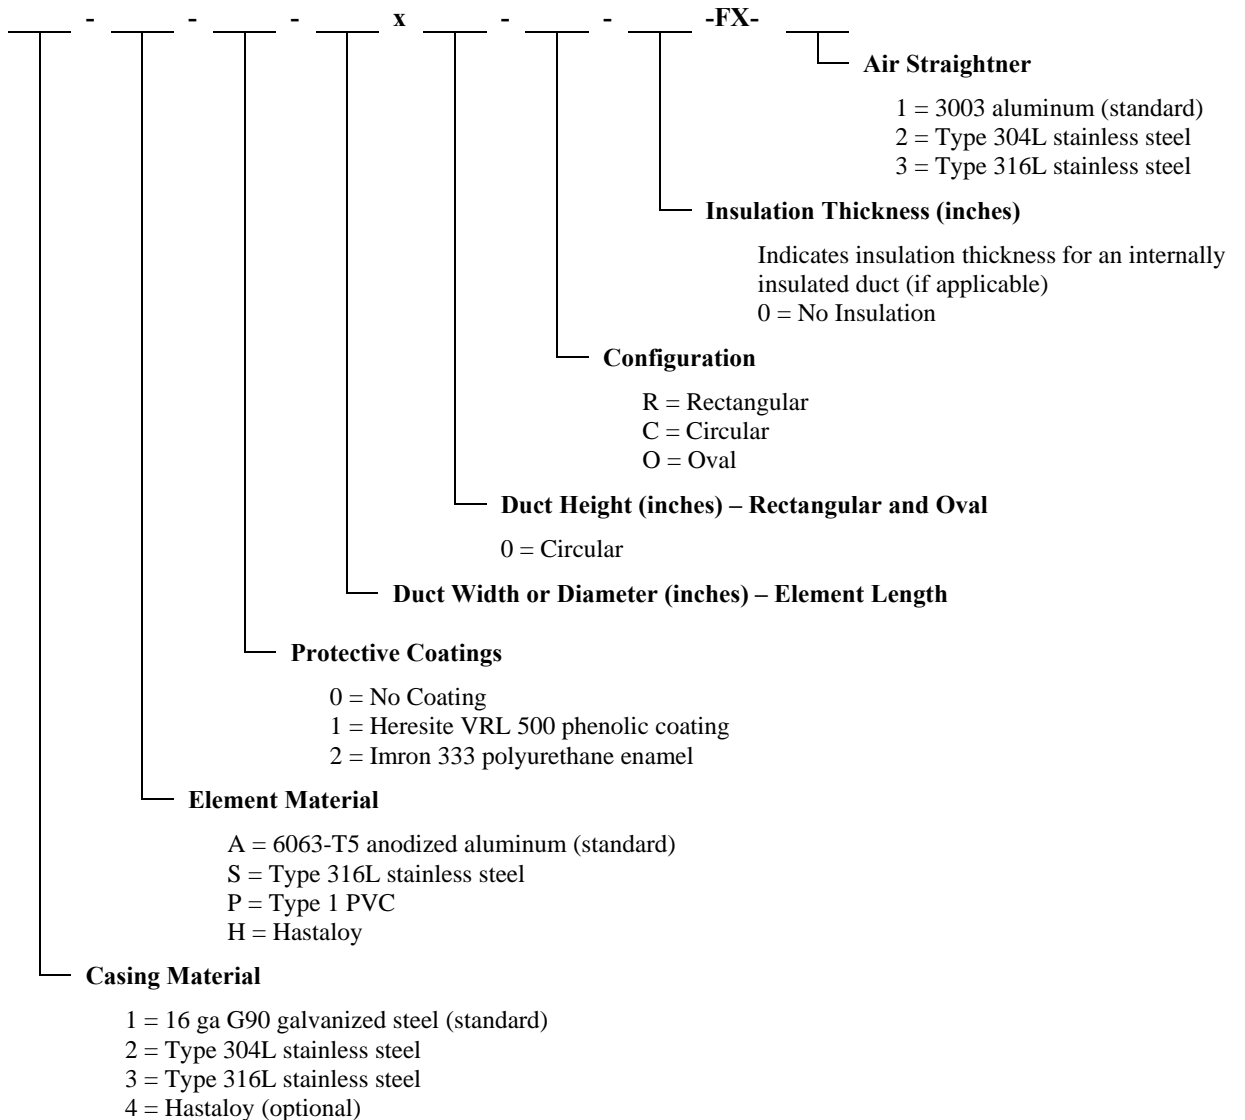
___ - ___ - ___ - ___ x ___ - ___ - ___ -FX- ___

Air Straightner

1 = 3003 aluminum (standard)
2 = Type 304L stainless steel
3 = Type 316L stainless steel

Insulation Thickness (inches)

Indicates insulation thickness for an internally insulated duct (if applicable)
0 = No Insulation

Configuration

R = Rectangular
C = Circular
O = Oval

Duct Height (inches) – Rectangular and Oval

0 = Circular

Duct Width or Diameter (inches) – Element Length

Protective Coatings

0 = No Coating
1 = Heresite VRL 500 phenolic coating
2 = Imron 333 polyurethane enamel

Element Material

A = 6063-T5 anodized aluminum (standard)
S = Type 316L stainless steel
P = Type 1 PVC
H = Hastaloy

Casing Material

1 = 16 ga G90 galvanized steel (standard)
2 = Type 304L stainless steel
3 = Type 316L stainless steel
4 = Hastaloy (optional)